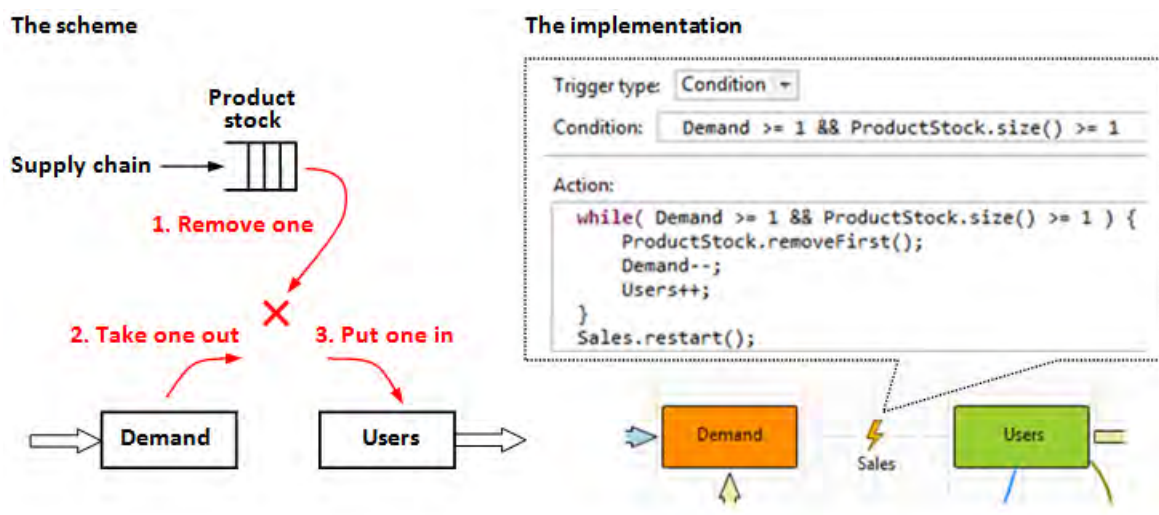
The scheme

Product stock

Supply chain

1. Remove one

2. Take one out

3. Put one in

Demand

Users

The implementation

Trigger type: Condition

Condition: Demand >= 1 && ProductStock.size() >= 1

Action:

while( Demand >= 1 && ProductStock.size() >= 1 ) {
ProductStock.removeFirst();
Demand--;
Users++;
}
Sales.restart();

Demand

Sales

Users